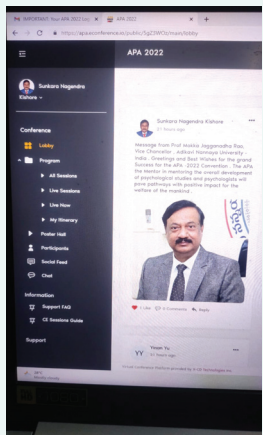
IMPORTANT: Your APA 2022 Virt
APA 2022
https://apaconference.ec/public/5gC0WOl/main/lobby

APA 2022

Sunkara Nagendra Kishore

Conference
Lobby
Program
All Sessions
Live Sessions
Live Now
My Itinerary
Poster Hall
Participants
Social Feed
Chat

Information
Support FAQ
CE Sessions Guide

Support

Sunkara Nagendra Kishore
21 hours ago

Message from Prof Mokka Jaggannadha Rao, Vice Chancellor , Adikavi Nannaya University , India , Greetings and Best Wishes for the grand Success for the APA -2022 Convention , The APA the Mentor in mentoring the overall development of psychological studies and psychologists will pave pathways with positive impact for the welfare of the mankind...

1 Like 0 Comments Reply

YY Yuyan Yu
21 hours ago

Virtual Conference Platform provided by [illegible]